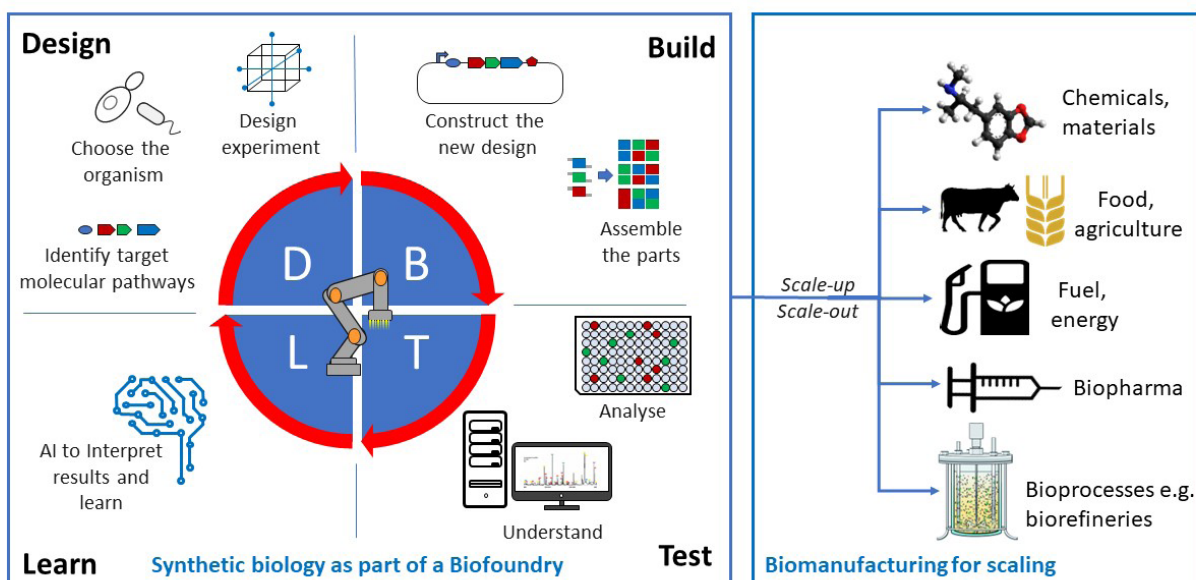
Design

Build

Choose the organism

Design experiment

Construct the new design

Assemble the parts

Identify target molecular pathways

D

B

L

T

Analyse

AI to Interpret results and learn

Understand

Learn

Synthetic biology as part of a Biofoundry

Test

Scale-up
Scale-out

Chemicals, materials

Food, agriculture

Fuel, energy

Biopharma

Bioprocesses e.g. biorefineries

Biomanufacturing for scaling